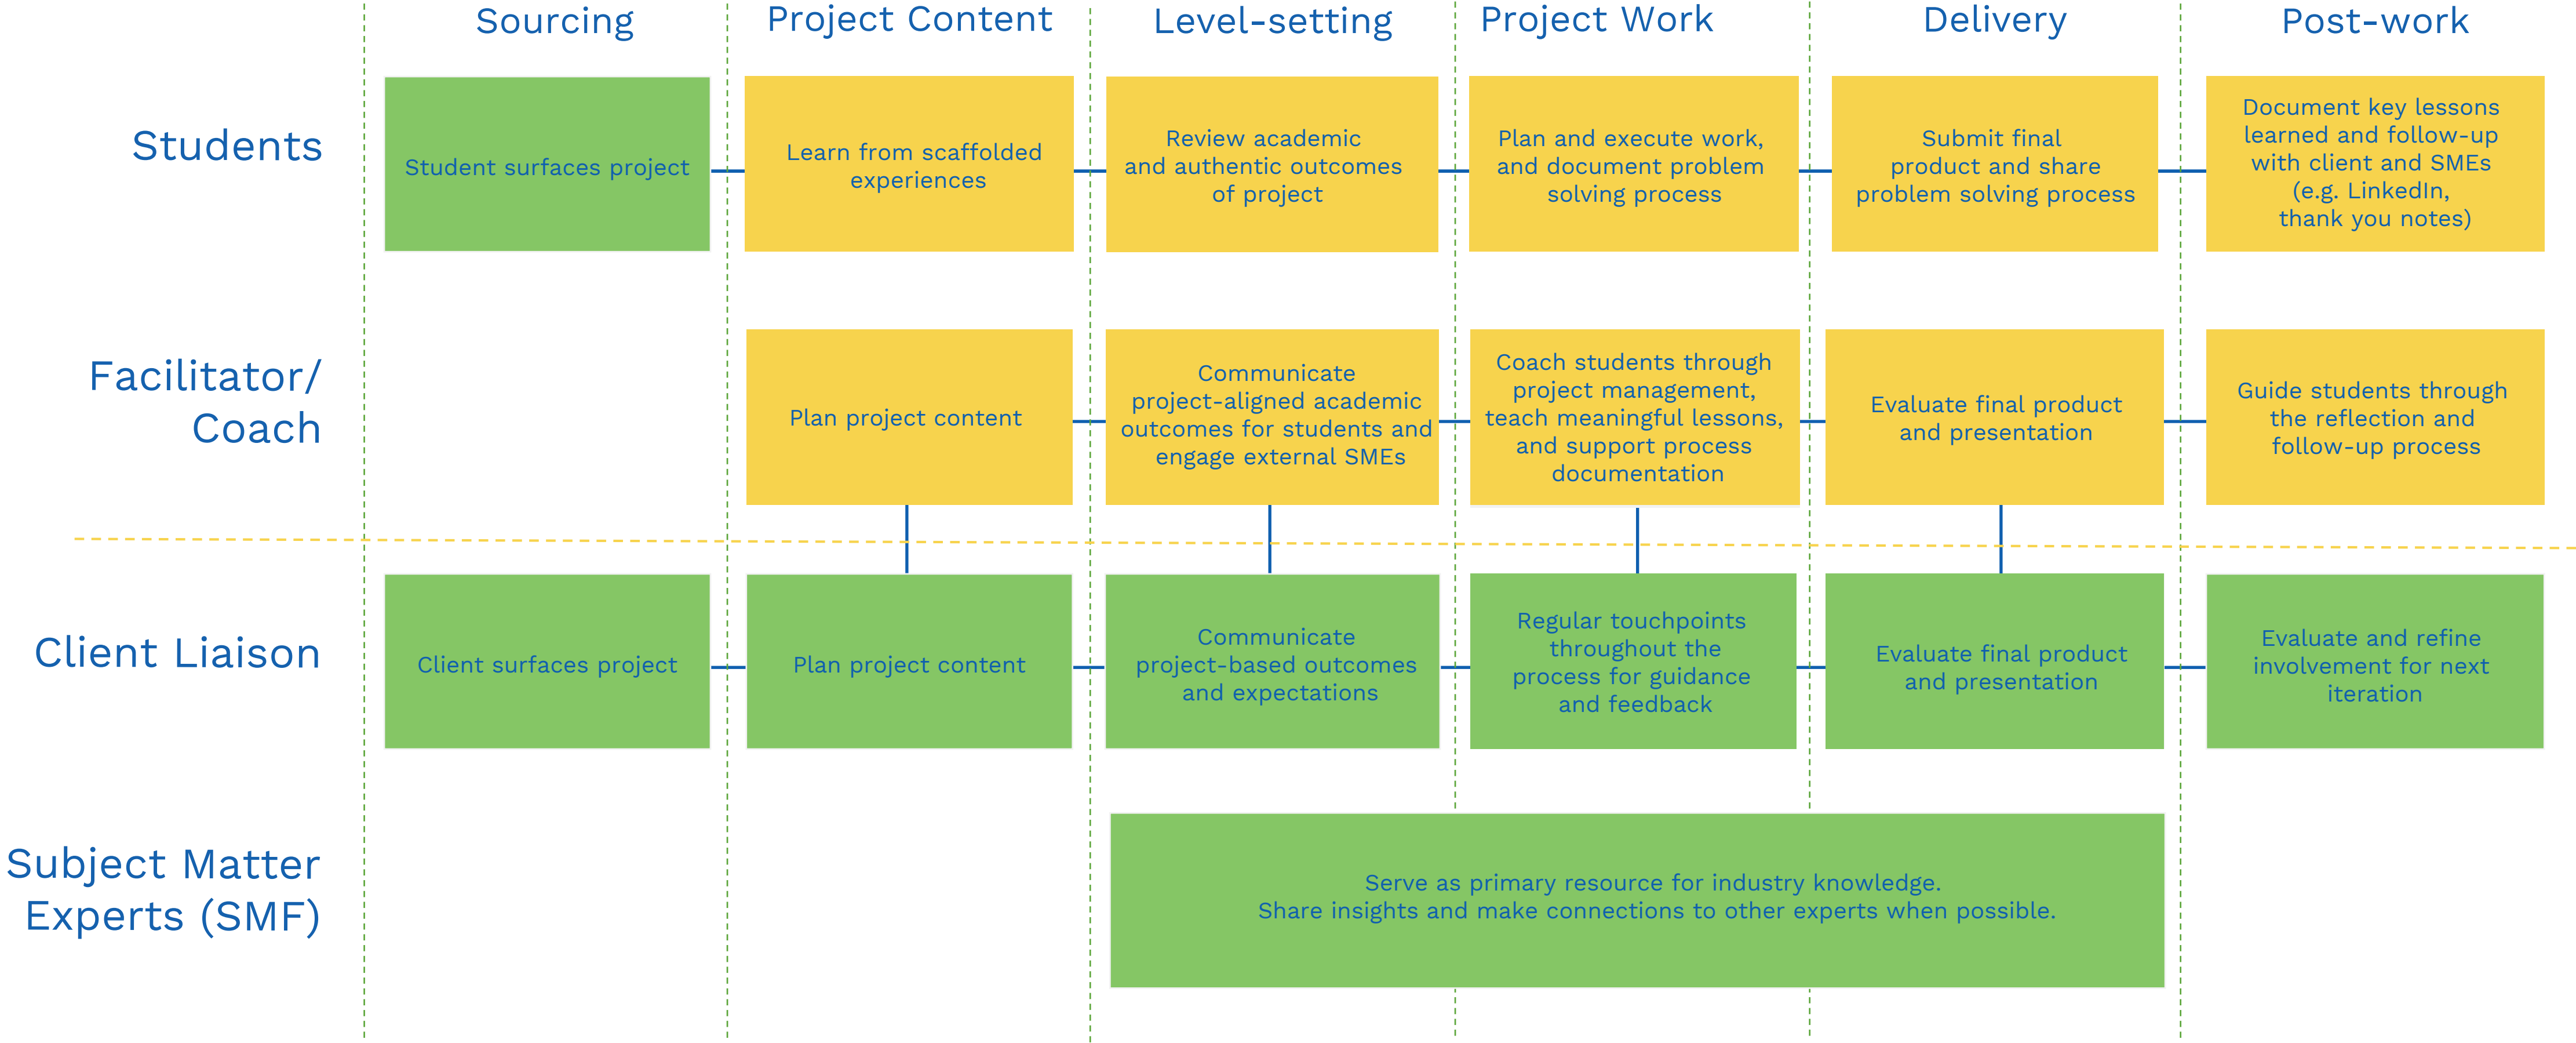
|  | Sourcing | Project Content | Level-setting | Project Work | Delivery | Post-work |
|---|---|---|---|---|---|---|
| Students | Student surfaces project | Learn from scaffolded experiences | Review academic and authentic outcomes of project | Plan and execute work, and document problem solving process | Submit final product and share problem solving process | Document key lessons learned and follow-up with client and SMEs (e.g. LinkedIn, thank you notes) |
| Facilitator/ Coach |  | Plan project content | Communicate project-aligned academic outcomes for students and engage external SMEs | Coach students through project management, teach meaningful lessons, and support process documentation | Evaluate final product and presentation | Guide students through the reflection and follow-up process |
| Client Liaison | Client surfaces project | Plan project content | Communicate project-based outcomes and expectations | Regular touchpoints throughout the process for guidance and feedback | Evaluate final product and presentation | Evaluate and refine involvement for next iteration |
| Subject Matter Experts (SMF) |  |  | Serve as primary resource for industry knowledge. Share insights and make connections to other experts when possible. |  |  |  |